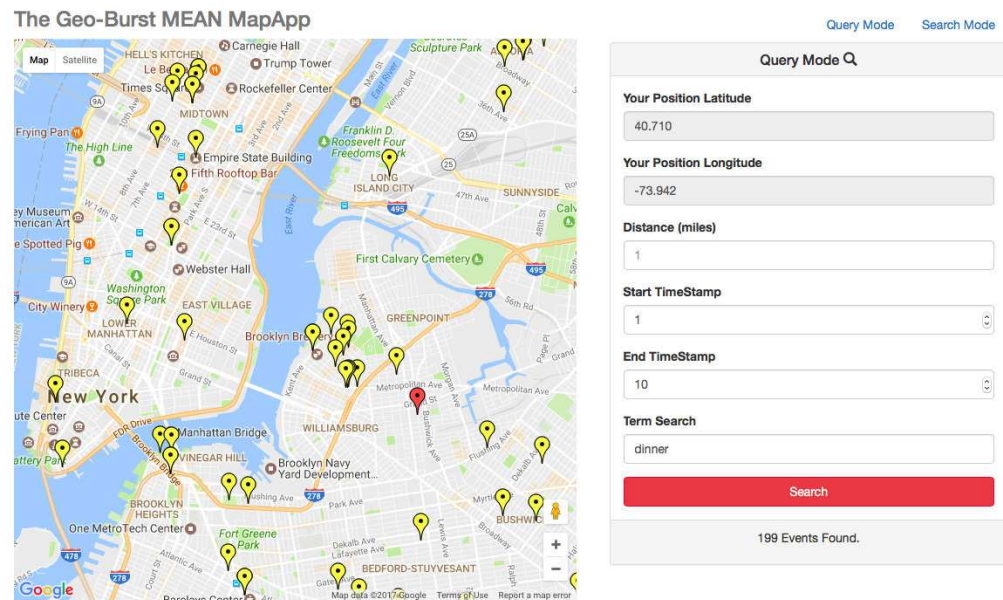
The Geo-Burst MEAN MapApp

Query Mode Search Mode

Map Satellite

HELL'S KITCHEN
Carnegie Hall
Le Be
Trump Tower
Times Sq
Rockefeller Center
MIDTOWN
Frying Pan
The High Line
Empire State Building
Fifth Rooftop Bar
Franklin D. Roosevelt Four Freedoms Park
LONG ISLAND CITY
SUNNYSIDE
Museum American Art
Spotted Pig
Webster Hall
Washington Square Park
First Calvary Cemetery
City Winery
EAST VILLAGE
LOWER MANHATTAN
Brooklyn Brewery
GREENPOINT
TRIBECA
New York
Center
Battery Park
Manhattan Bridge
WILLIAMSBURG
VINEGAR HILL
Brooklyn Navy Yard Development...
BROOKLYN HEIGHTS
One MetroTech Center
Fort Greene Park
BUSHWICK
BEDFORD-STUYVESANT
Barclays Center
Sculpture Park
East River
Metropolitan Ave
Flushing Ave
Park Ave
Google
Map data ©2017 Google Terms of Use Report a map error

Query Mode

Your Position Latitude
40.710

Your Position Longitude
-73.942

Distance (miles)
1

Start TimeStamp
1

End TimeStamp
10

Term Search
dinner

Search

199 Events Found.